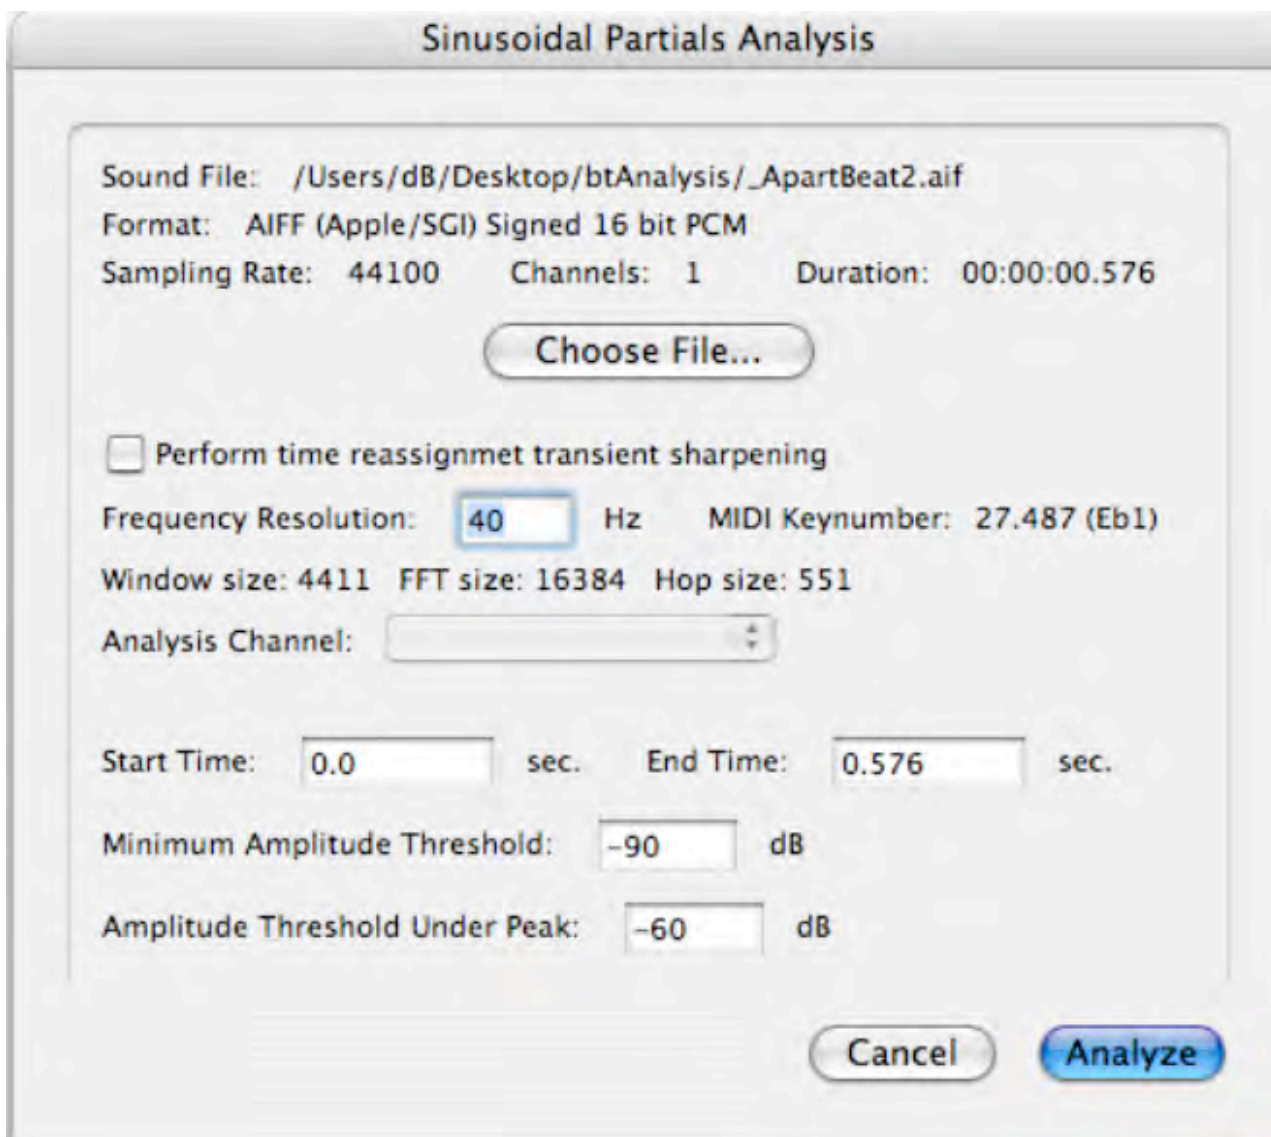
Sinusoidal Partials Analysis

Sound File: /Users/dB/Desktop/btAnalysis/_ApartBeat2.aif
Format: AIFF (Apple/SGI) Signed 16 bit PCM
Sampling Rate: 44100 Channels: 1 Duration: 00:00:00.576

Choose File...

Perform time reassignmet transient sharpening

Frequency Resolution: 40 Hz MIDI Keynumber: 27.487 (Eb1)

Window size: 4411 FFT size: 16384 Hop size: 551

Analysis Channel:

Start Time: 0.0 sec. End Time: 0.576 sec.

Minimum Amplitude Threshold: -90 dB

Amplitude Threshold Under Peak: -60 dB

Cancel Analyze